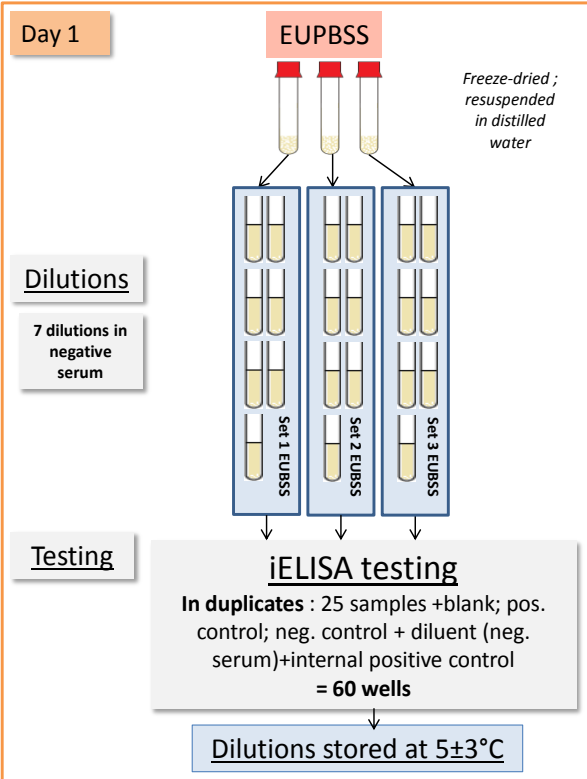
Day 1

EUPBSS

Freeze-dried ; resuspended in distilled water

Dilutions

7 dilutions in negative serum

Set 1 EUBSS

Set 2 EUBSS

Set 3 EUBSS

Testing

iELISA testing

**In duplicates** : 25 samples +blank; pos. control; neg. control + diluent (neg. serum)+internal positive control
**= 60 wells**

Dilutions stored at 5±3°C